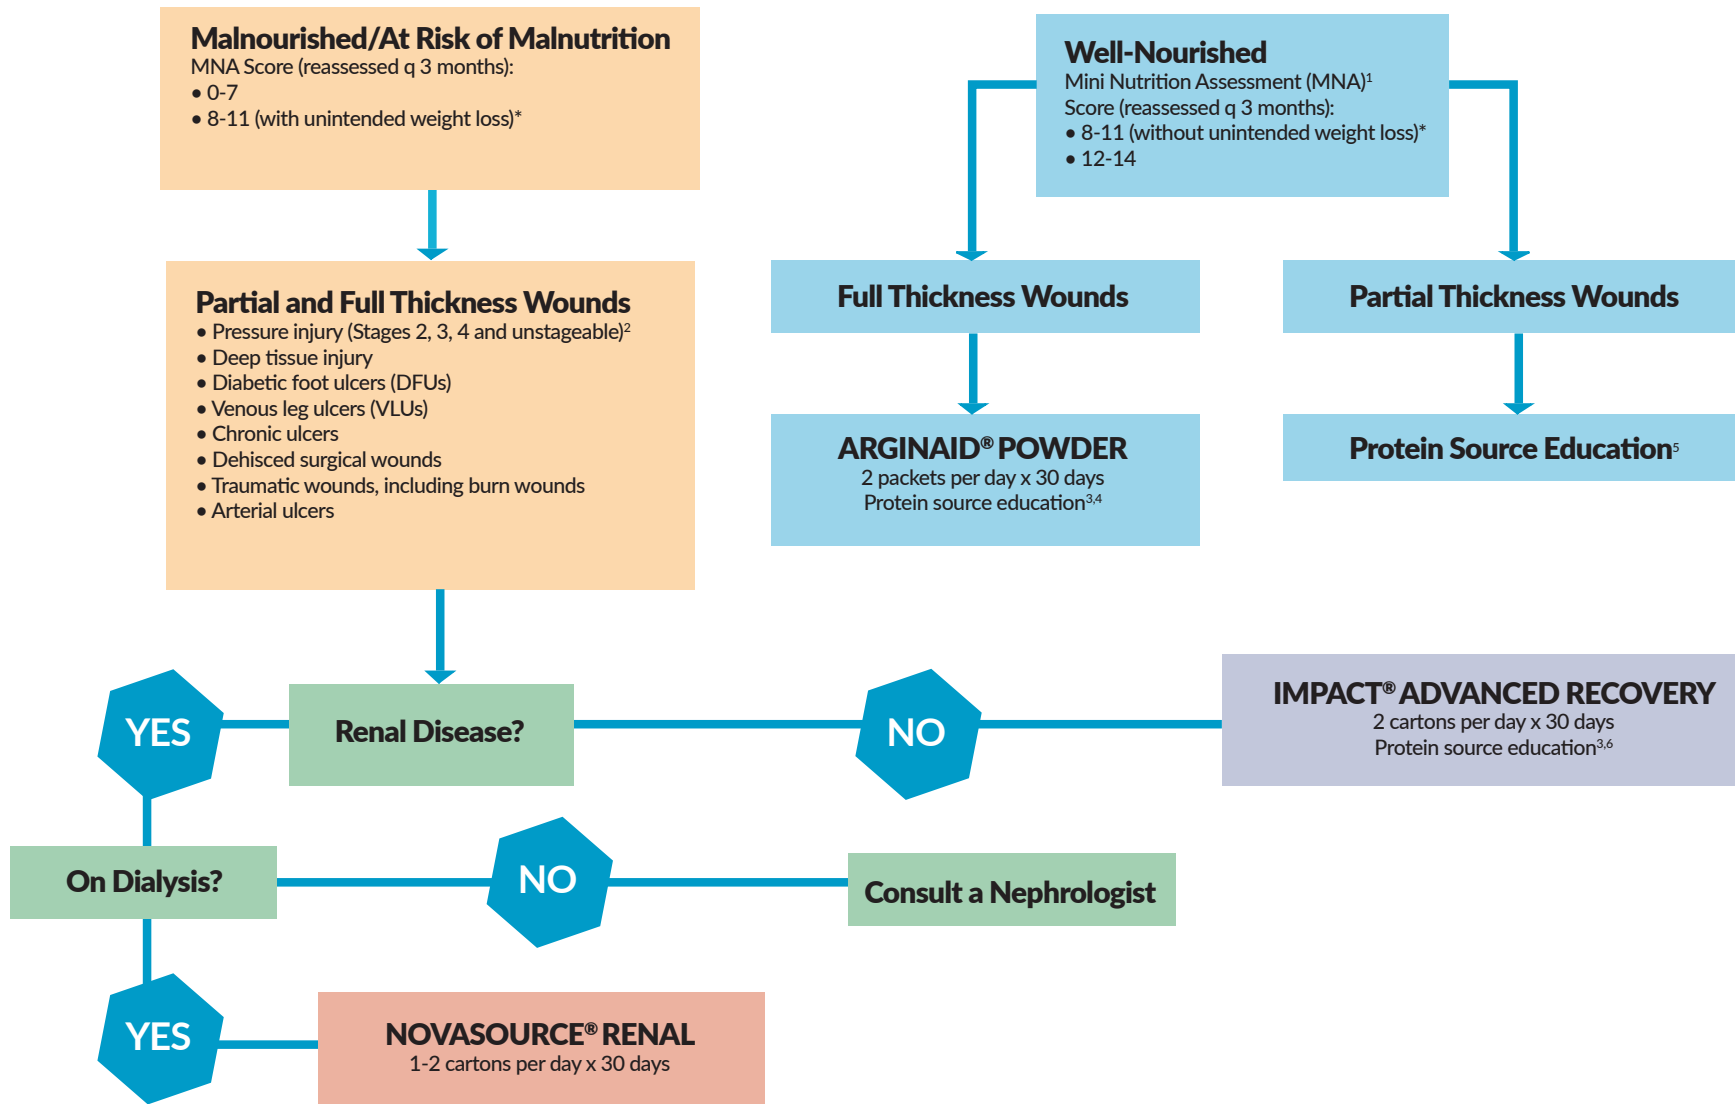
**Malnourished/At Risk of Malnutrition**
MNA Score (reassessed q 3 months):
• 0-7
• 8-11 (with unintended weight loss)*

**Well-Nourished**
Mini Nutrition Assessment (MNA)$^{1}$
Score (reassessed q 3 months):
• 8-11 (without unintended weight loss)*
• 12-14

**Partial and Full Thickness Wounds**
• Pressure injury (Stages 2, 3, 4 and unstageable)$^{2}$
• Deep tissue injury
• Diabetic foot ulcers (DFUs)
• Venous leg ulcers (VLUs)
• Chronic ulcers
• Dehisced surgical wounds
• Traumatic wounds, including burn wounds
• Arterial ulcers

**Full Thickness Wounds**

**Partial Thickness Wounds**

**ARGINAID® POWDER**
2 packets per day x 30 days
Protein source education$^{3,4}$

**Protein Source Education**$^{5}$

YES

**Renal Disease?**

NO

**IMPACT® ADVANCED RECOVERY**
2 cartons per day x 30 days
Protein source education$^{3,6}$

**On Dialysis?**

NO

**Consult a Nephrologist**

YES

**NOVASOURCE® RENAL**
1-2 cartons per day x 30 days